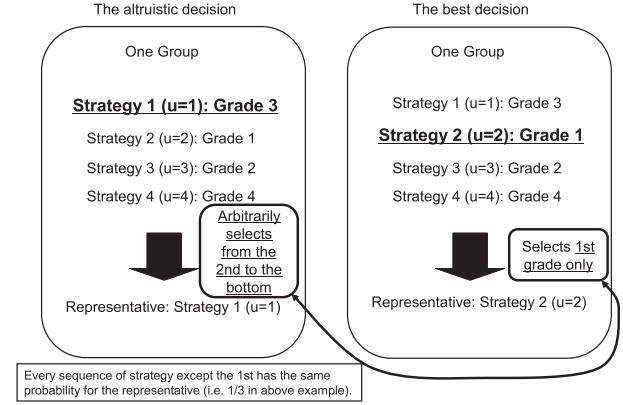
The altruistic decision

One Group

Strategy 1 (u=1): Grade 3

Strategy 2 (u=2): Grade 1

Strategy 3 (u=3): Grade 2

Strategy 4 (u=4): Grade 4

Arbitrarily selects from the 2nd to the bottom

Representative: Strategy 1 (u=1)

The best decision

One Group

Strategy 1 (u=1): Grade 3

Strategy 2 (u=2): Grade 1

Strategy 3 (u=3): Grade 2

Strategy 4 (u=4): Grade 4

Selects 1st grade only

Representative: Strategy 2 (u=2)

Every sequence of strategy except the 1st has the same probability for the representative (i.e. 1/3 in above example).